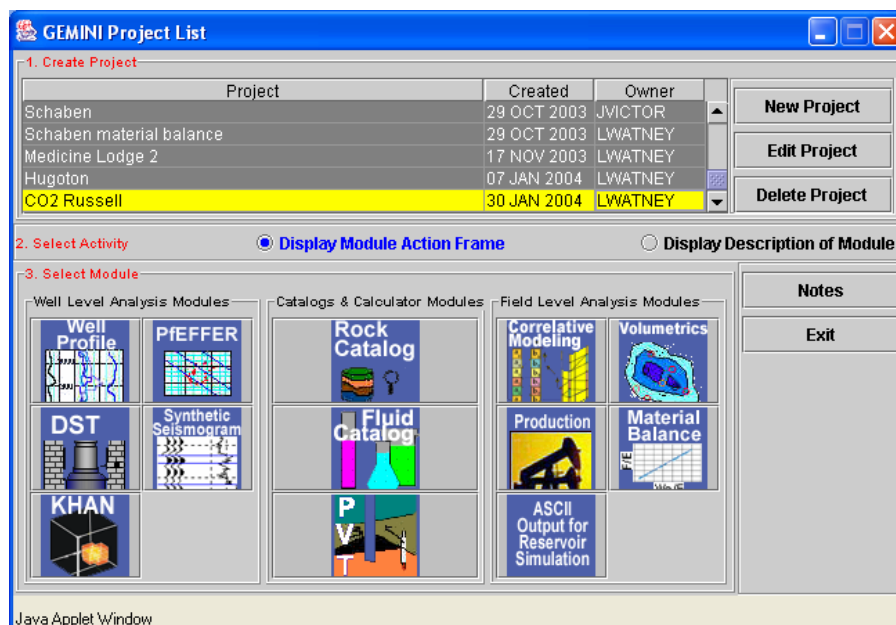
GEMINI Project List

1. Create Project

| Project | Created | Owner |
|---|---|---|
| Schaben | 29 OCT 2003 | JVICTOR |
| Schaben material balance | 29 OCT 2003 | LWATNEY |
| Medicine Lodge 2 | 17 NOV 2003 | LWATNEY |
| Hugoton | 07 JAN 2004 | LWATNEY |
| CO2 Russell | 30 JAN 2004 | LWATNEY |

New Project
Edit Project
Delete Project

2. Select Activity
Display Module Action Frame
Display Description of Module

3. Select Module
Well Level Analysis Modules
Well Profile
PfEFFER
DST
Synthetic Seismogram
KHAN

Catalogs & Calculator Modules
Rock Catalog
Fluid Catalog
P V T

Field Level Analysis Modules
Correlative Modeling
Volumetrics
Production
Material Balance
P/Z
ASCII Output for Reservoir Simulation

Notes
Exit

Java Applet Window